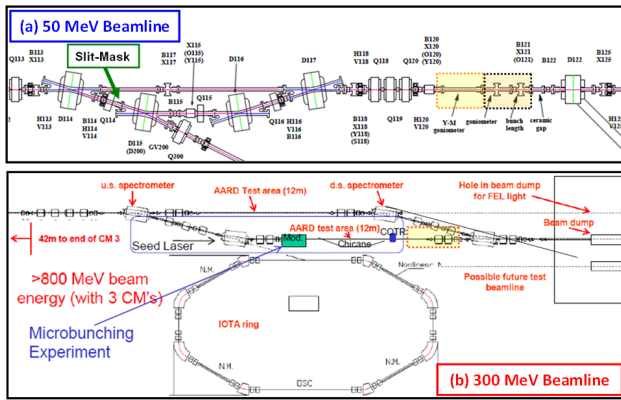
(a) 50 MeV Beamline

Slit-Mask

Q113 B113 X113 H113 V113 D114 H114 V114 Q114 B117 X117 X116 (O116) (Y116) B115 Q115 D116 D115 (D200) GV200 Q200 Q116 H116 V116 B116 D117 H118 V118 Q118 B118 X118 (Y118) (S118) Q119 H120 X120 (O120) (Y120) Q120 V120 Y-M goniometer goniometer B121 X121 (O121) bunch length B122 ceramic gap D122 B125 X125

u.s. spectrometer
AARD Test area (12m)
d.s. spectrometer
Hole in beam dump for FEL light
Beam dump
42m to end of CM 3
Seed Laser
AARD test area (12m)
Mod.
Chicane
COTR
Possible future test beamline
>800 MeV beam energy (with 3 CM's)
N.M.
Nonlinear
Microbunching Experiment
IOTA ring
N.M.
OSC
(b) 300 MeV Beamline